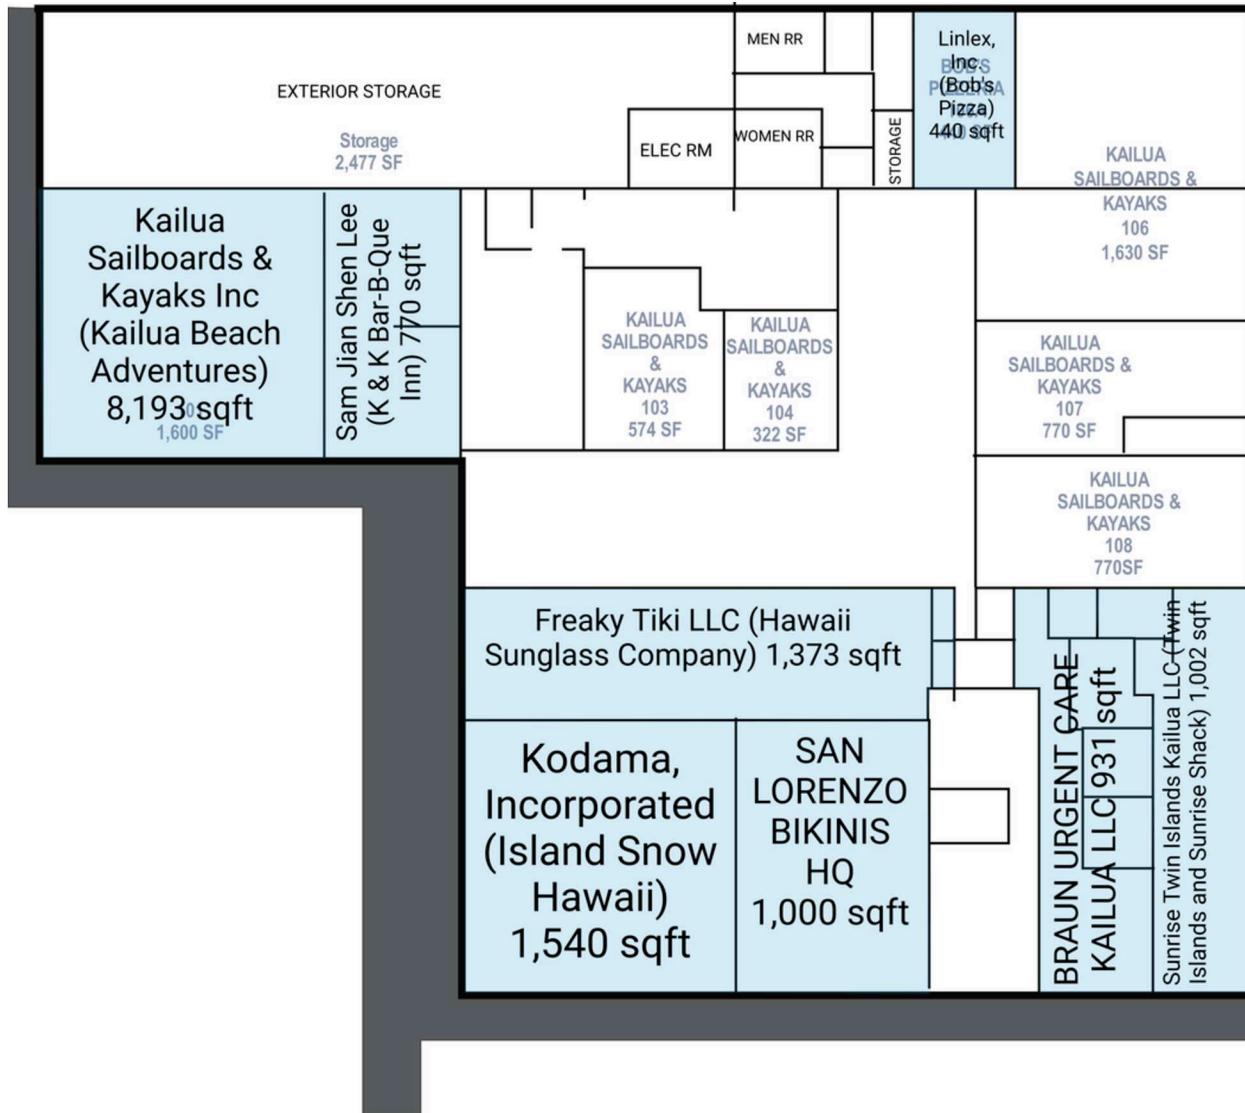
EXTERIOR STORAGE

Storage
2,477 SF

MEN RR

WOMEN RR

ELEC RM

STORAGE

Linlex, Inc. (Bob's Pizza) 440 sqft

KAILUA SAILBOARDS & KAYAKS
106
1,630 SF

Kailua Sailboards & Kayaks Inc (Kailua Beach Adventures) 8,193 sqft
1,600 SF

Sam Jian Shen Lee (K & K Bar-B-Que Inn) 770 sqft

KAILUA SAILBOARDS & KAYAKS
103
574 SF

KAILUA SAILBOARDS & KAYAKS
104
322 SF

KAILUA SAILBOARDS & KAYAKS
107
770 SF

KAILUA SAILBOARDS & KAYAKS
108
770SF

Freaky Tiki LLC (Hawaii Sunglass Company) 1,373 sqft

Kodama, Incorporated (Island Snow Hawaii) 1,540 sqft

SAN LORENZO BIKINIS HQ 1,000 sqft

BRAUN URGENT CARE KAILUA LLC 931 sqft

Sunrise Twin Islands Kailua LLC (Twin Islands and Sunrise Shack) 1,002 sqft